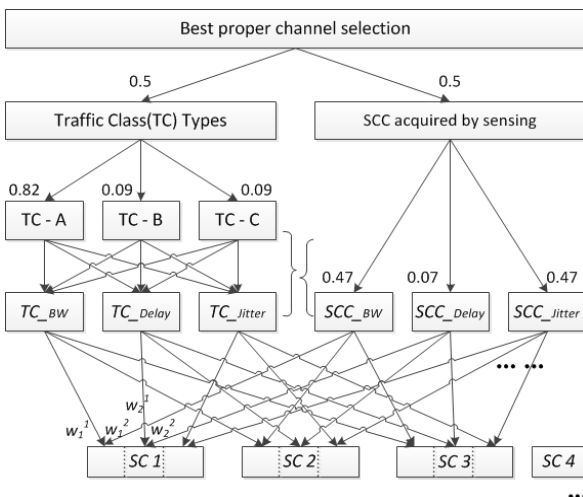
Best proper channel selection

0.5

0.5

Traffic Class(TC) Types

SCC acquired by sensing

0.82

0.09

0.09

TC - A

TC - B

TC - C

0.47

0.07

0.47

$TC_{\_BW}$

$TC_{\_Delay}$

$TC_{\_Jitter}$

$SCC_{\_BW}$

$SCC_{\_Delay}$

$SCC_{\_Jitter}$

... ...

$w_2^1$

$w_1^1$

$w_1^2$

$w_2^2$

SC 1

SC 2

SC 3

SC 4